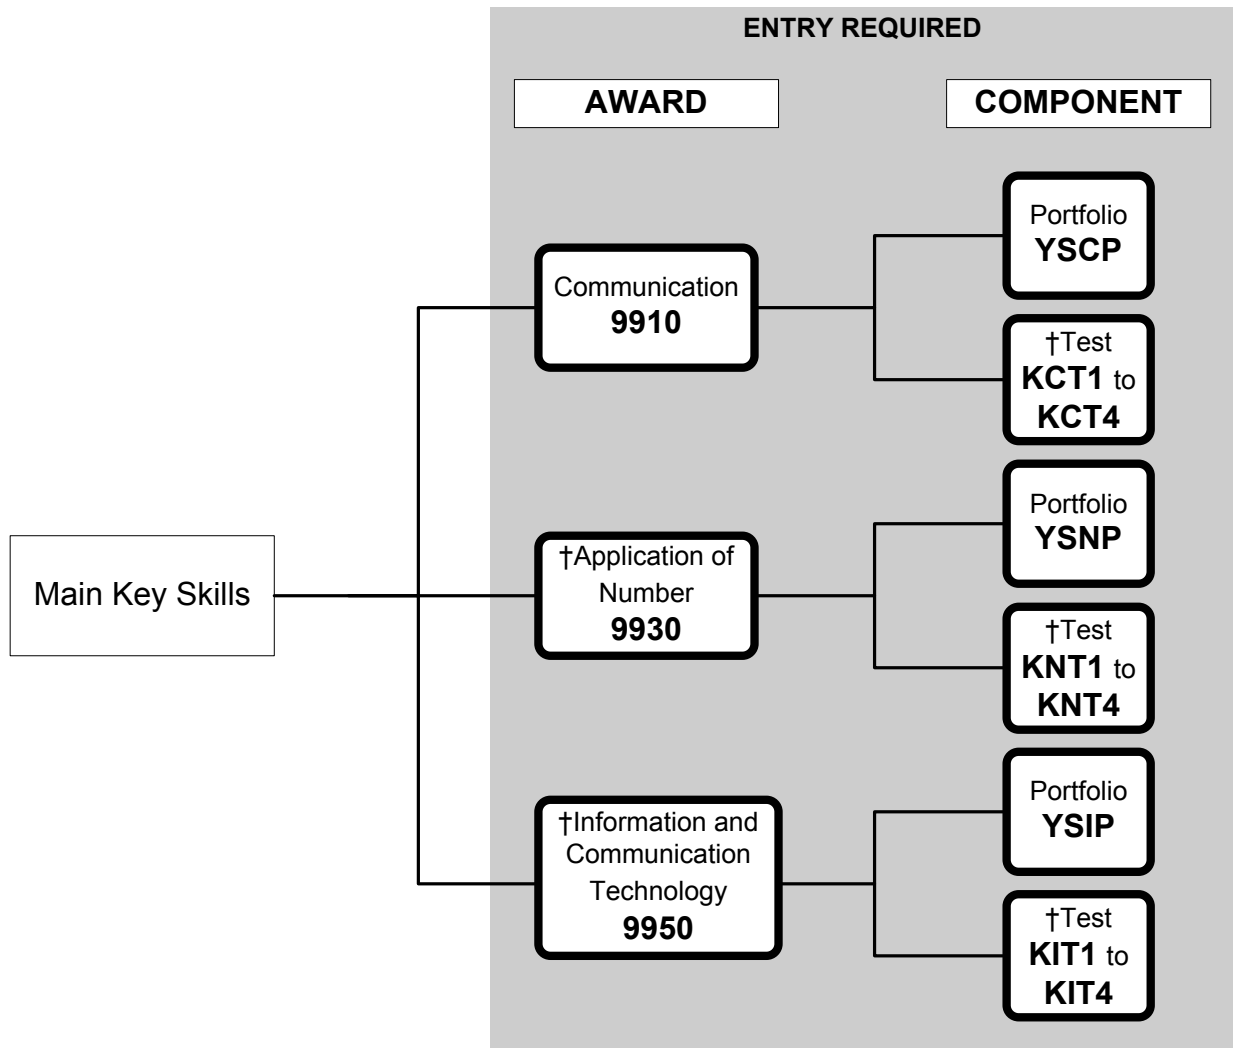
ENTRY REQUIRED

AWARD

COMPONENT

Main Key Skills

Communication
9910

Portfolio
YSCP

†Test
KCT1 to
KCT4

†Application of Number
9930

Portfolio
YSNP

†Test
KNT1 to
KNT4

†Information and Communication Technology
9950

Portfolio
YSIP

†Test
KIT1 to
KIT4